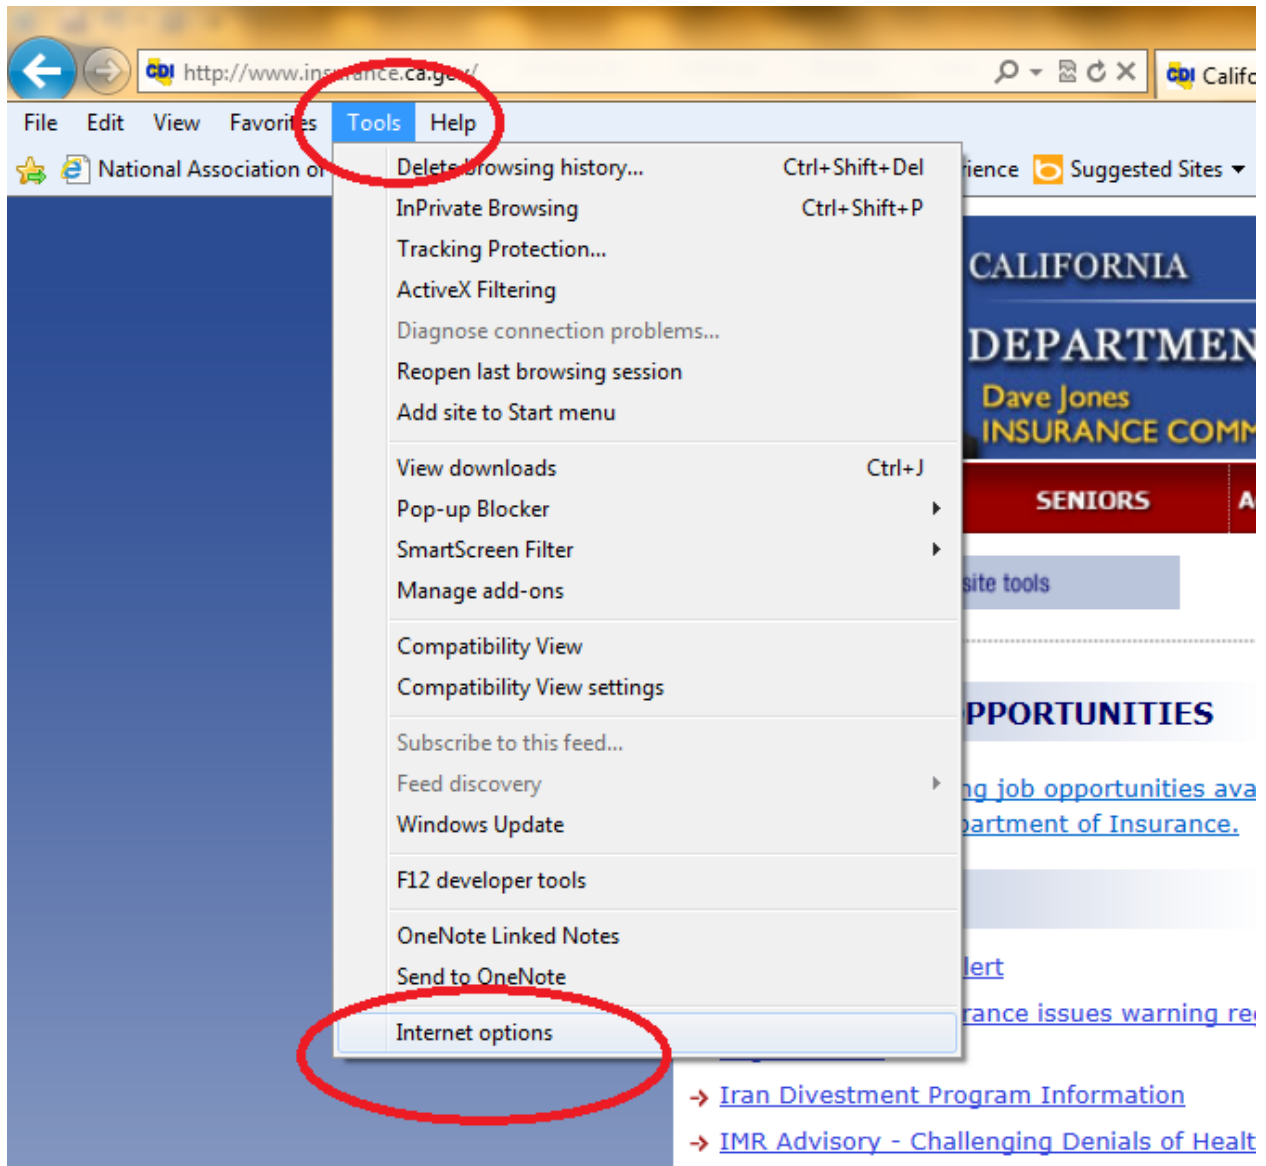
CDI http://www.insurance.ca.gov/

CDI Califo

File Edit View Favorites Tools Help

National Association of

ience Suggested Sites

Delete browsing history... Ctrl+Shift+Del
InPrivate Browsing Ctrl+Shift+P
Tracking Protection...
ActiveX Filtering
Diagnose connection problems...
Reopen last browsing session
Add site to Start menu

View downloads Ctrl+J
Pop-up Blocker
SmartScreen Filter
Manage add-ons

Compatibility View
Compatibility View settings

Subscribe to this feed...
Feed discovery
Windows Update

F12 developer tools

OneNote Linked Notes
Send to OneNote

Internet options

CALIFORNIA
DEPARTMEN
Dave Jones
INSURANCE COMM

SENIORS A

site tools

PPORTUNITIES

ng job opportunities ava
partment of Insurance.

lert
rance issues warning re

Iran Divestment Program Information
IMR Advisory - Challenging Denials of Healt